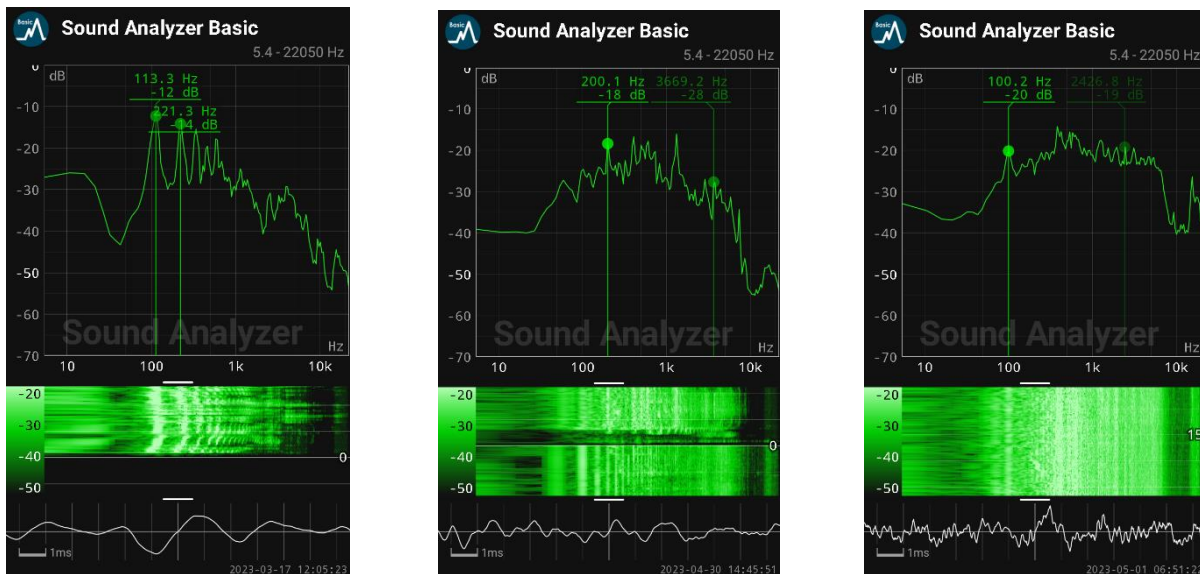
Basic Sound Analyzer Basic
5.4 - 22050 Hz
0
dB
113.3 Hz
-12 dB
221.3 Hz
-14 dB
-10
-20
-30
-40
-50
-60
-70
Sound Analyzer
Hz
10
100
1k
10k
-20
-30
-40
-50
0
1ms
2023-03-17 12:05:23

Basic Sound Analyzer Basic
5.4 - 22050 Hz
0
dB
200.1 Hz
-18 dB
3669.2 Hz
-28 dB
-10
-20
-30
-40
-50
-60
-70
Sound Analyzer
Hz
10
100
1k
10k
-20
-30
-40
-50
0
1ms
2023-04-30 14:45:51

Basic Sound Analyzer Basic
5.4 - 22050 Hz
0
dB
100.2 Hz
-20 dB
2426.8 Hz
-19 dB
-10
-20
-30
-40
-50
-60
-70
Sound Analyzer
Hz
10
100
1k
10k
-20
-30
-40
-50
15
1ms
2023-05-01 06:51:2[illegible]